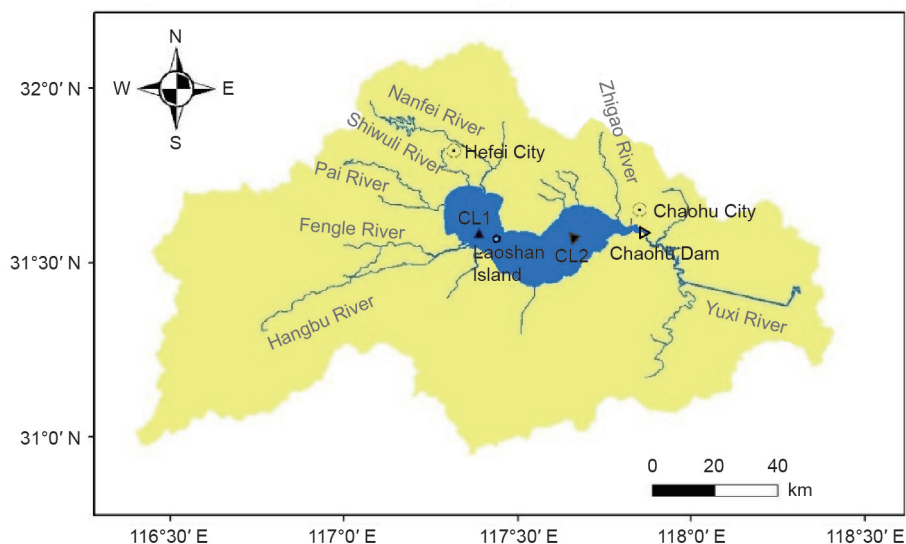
N
W
E
S
32°0′ N
31°30′ N
31°0′ N
Nanfei River
Shiwuli River
Hefei City
Pai River
Zhigao River
Fengle River
CL1
Laoshan Island
CL2
Chaohu City
Chaohu Dam
Hangbu River
Yuxi River
0
20
40
km
116°30′ E
117°0′ E
117°30′ E
118°0′ E
118°30′ E